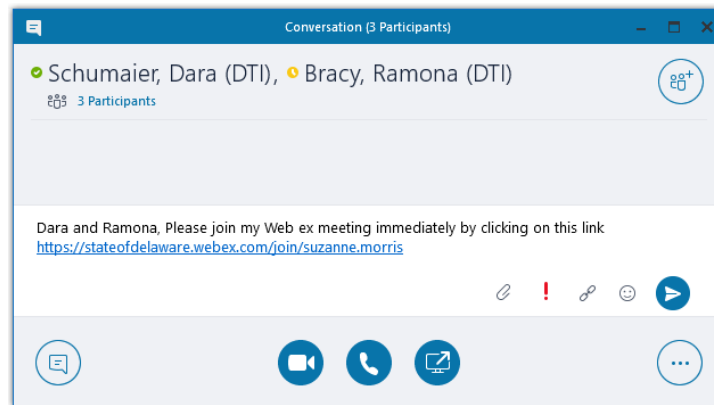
Conversation (3 Participants)

Schumaier, Dara (DTI), Bracy, Ramona (DTI)

3 Participants

Dara and Ramona, Please join my Web ex meeting immediately by clicking on this link https://stateofdelaware.webex.com/join/suzanne.morris

!